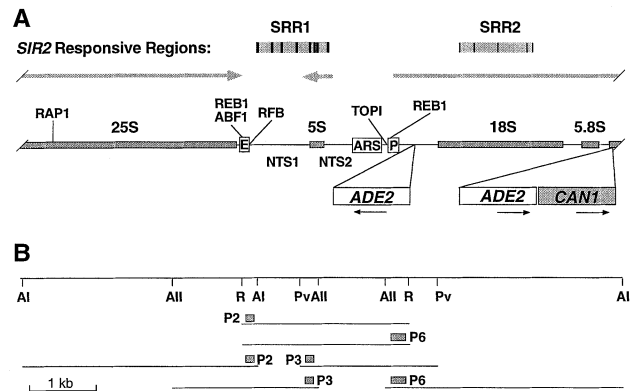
A

SIR2 Responsive Regions:

SRR1

SRR2

RAP1

25S

REB1
ABF1

E

RFB

5S

TOPI

ARS

P

REB1

18S

5.8S

NTS1

NTS2

ADE2

ADE2

CAN1

B

AI

AII

R

AI

PvAII

AII

R

Pv

AI

P2

P6

P2

P3

P3

P6

1 kb